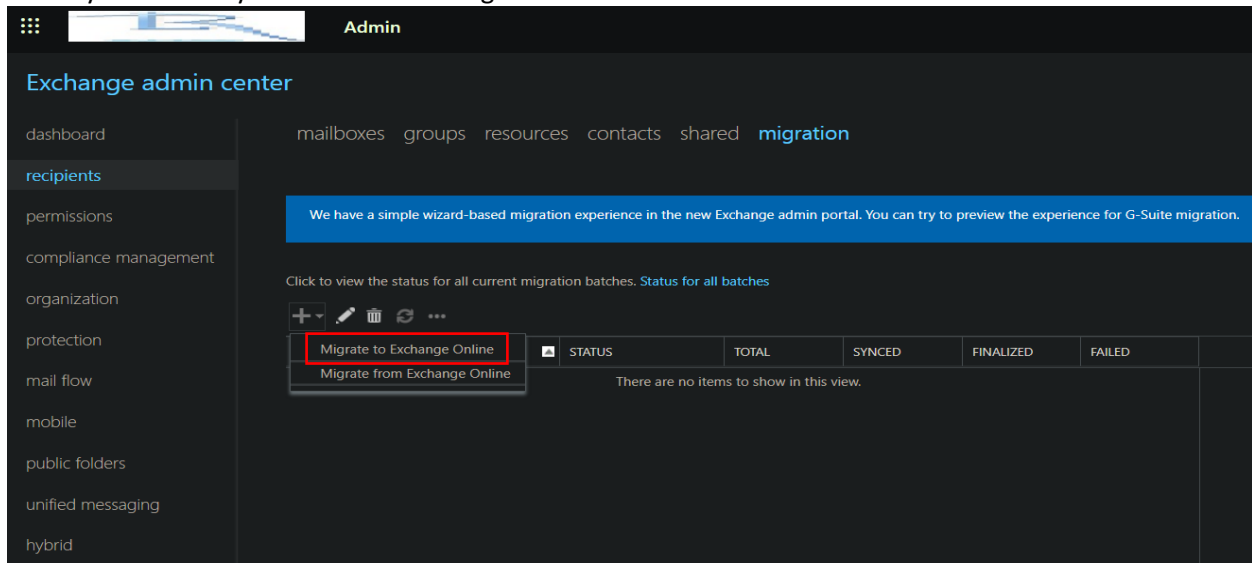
Admin

Exchange admin center

dashboard
recipients
permissions
compliance management
organization
protection
mail flow
mobile
public folders
unified messaging
hybrid

mailboxes groups resources contacts shared migration

We have a simple wizard-based migration experience in the new Exchange admin portal. You can try to preview the experience for G-Suite migration.

Click to view the status for all current migration batches. Status for all batches

Migrate to Exchange Online
Migrate from Exchange Online

| STATUS | TOTAL | SYNCED | FINALIZED | FAILED |
|---|---|---|---|---|

There are no items to show in this view.